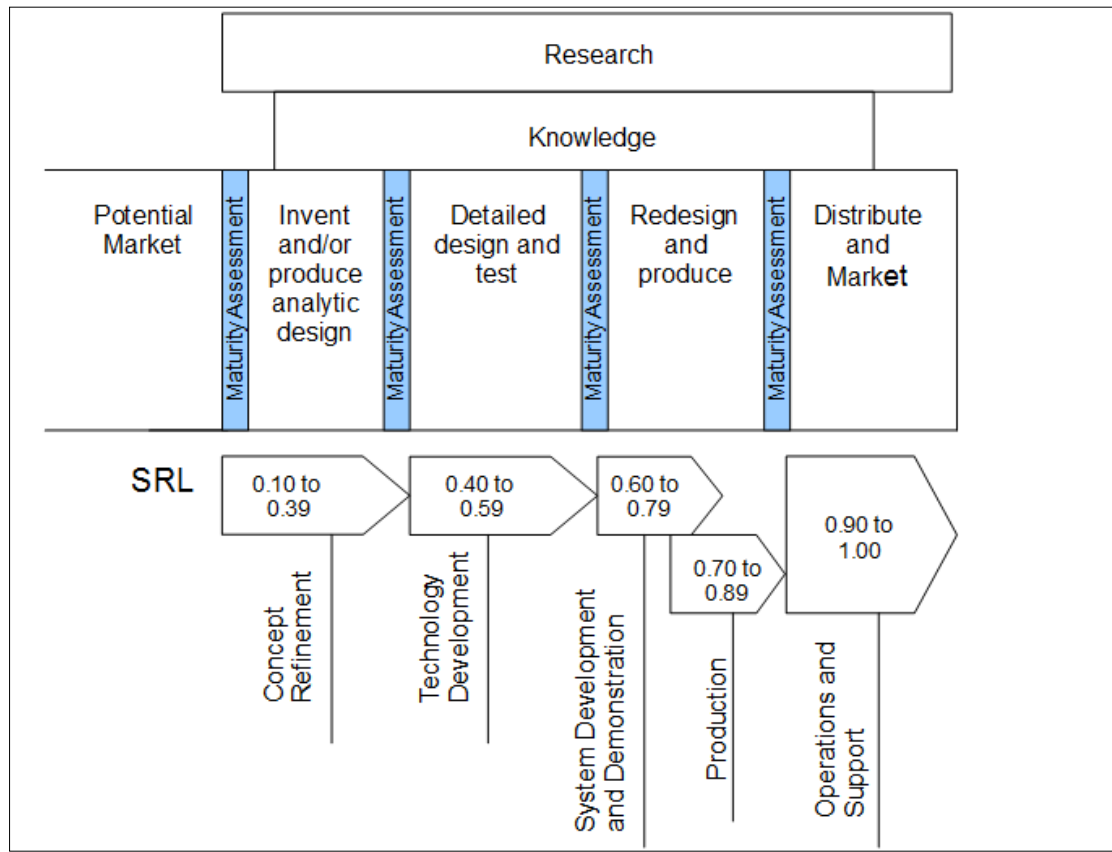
Research

Knowledge

Potential Market

Maturity Assessment

Invent and/or produce analytic design

Maturity Assessment

Detailed design and test

Maturity Assessment

Redesign and produce

Maturity Assessment

Distribute and Market

SRL

0.10 to 0.39

0.40 to 0.59

0.60 to 0.79

0.70 to 0.89

0.90 to 1.00

Concept Refinement

Technology Development

System Development and Demonstration

Production

Operations and Support